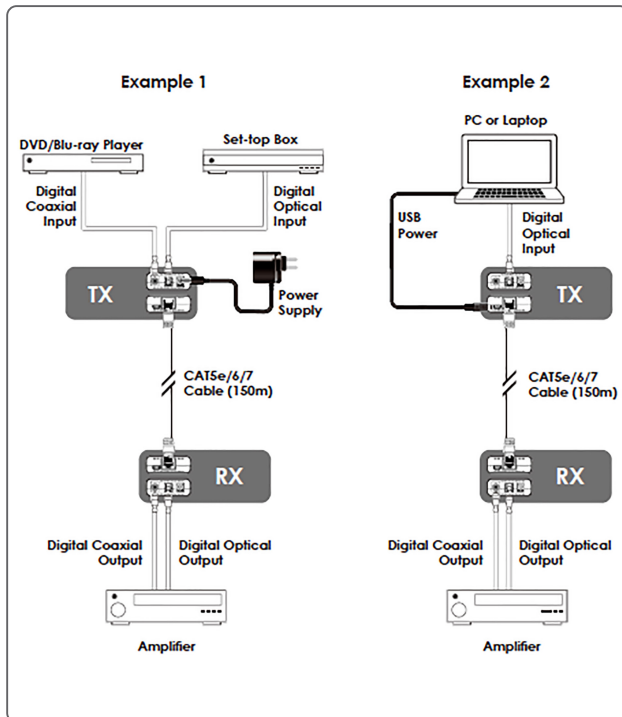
Example 1

DVD/Blu-ray Player

Set-top Box

Digital Coaxial Input

Digital Optical Input

TX

Power Supply

CAT5e/6/7 Cable (150m)

RX

Digital Coaxial Output

Digital Optical Output

Amplifier

Example 2

PC or Laptop

USB Power

Digital Optical Input

TX

CAT5e/6/7 Cable (150m)

RX

Digital Coaxial Output

Digital Optical Output

Amplifier